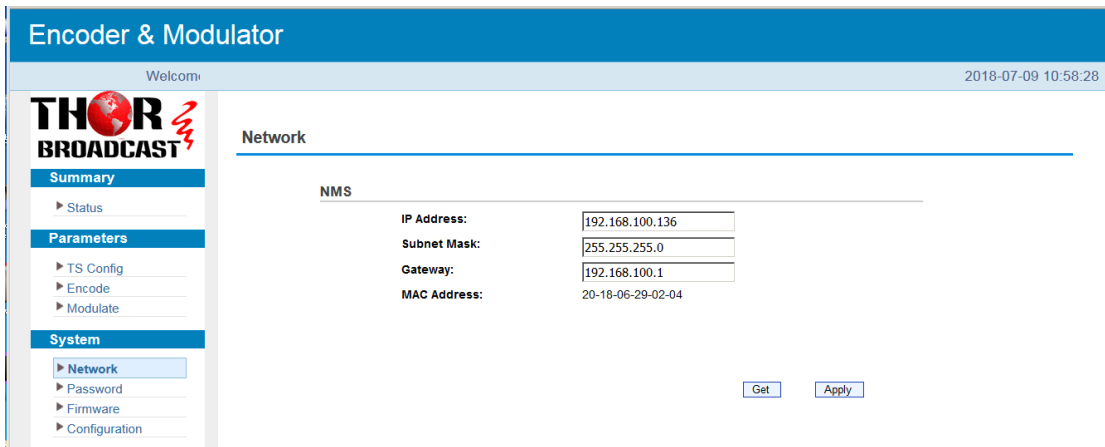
Encoder & Modulator

Welcom

2018-07-09 10:58:28

THOR BROADCAST

Summary

Status

Parameters

TS Config

Encode

Modulate

System

Network

Password

Firmware

Configuration

Network

NMS

| | |
|---|---|
| IP Address: | 192.168.100.136 |
| Subnet Mask: | 255.255.255.0 |
| Gateway: | 192.168.100.1 |
| MAC Address: | 20-18-06-29-02-04 |

Get Apply